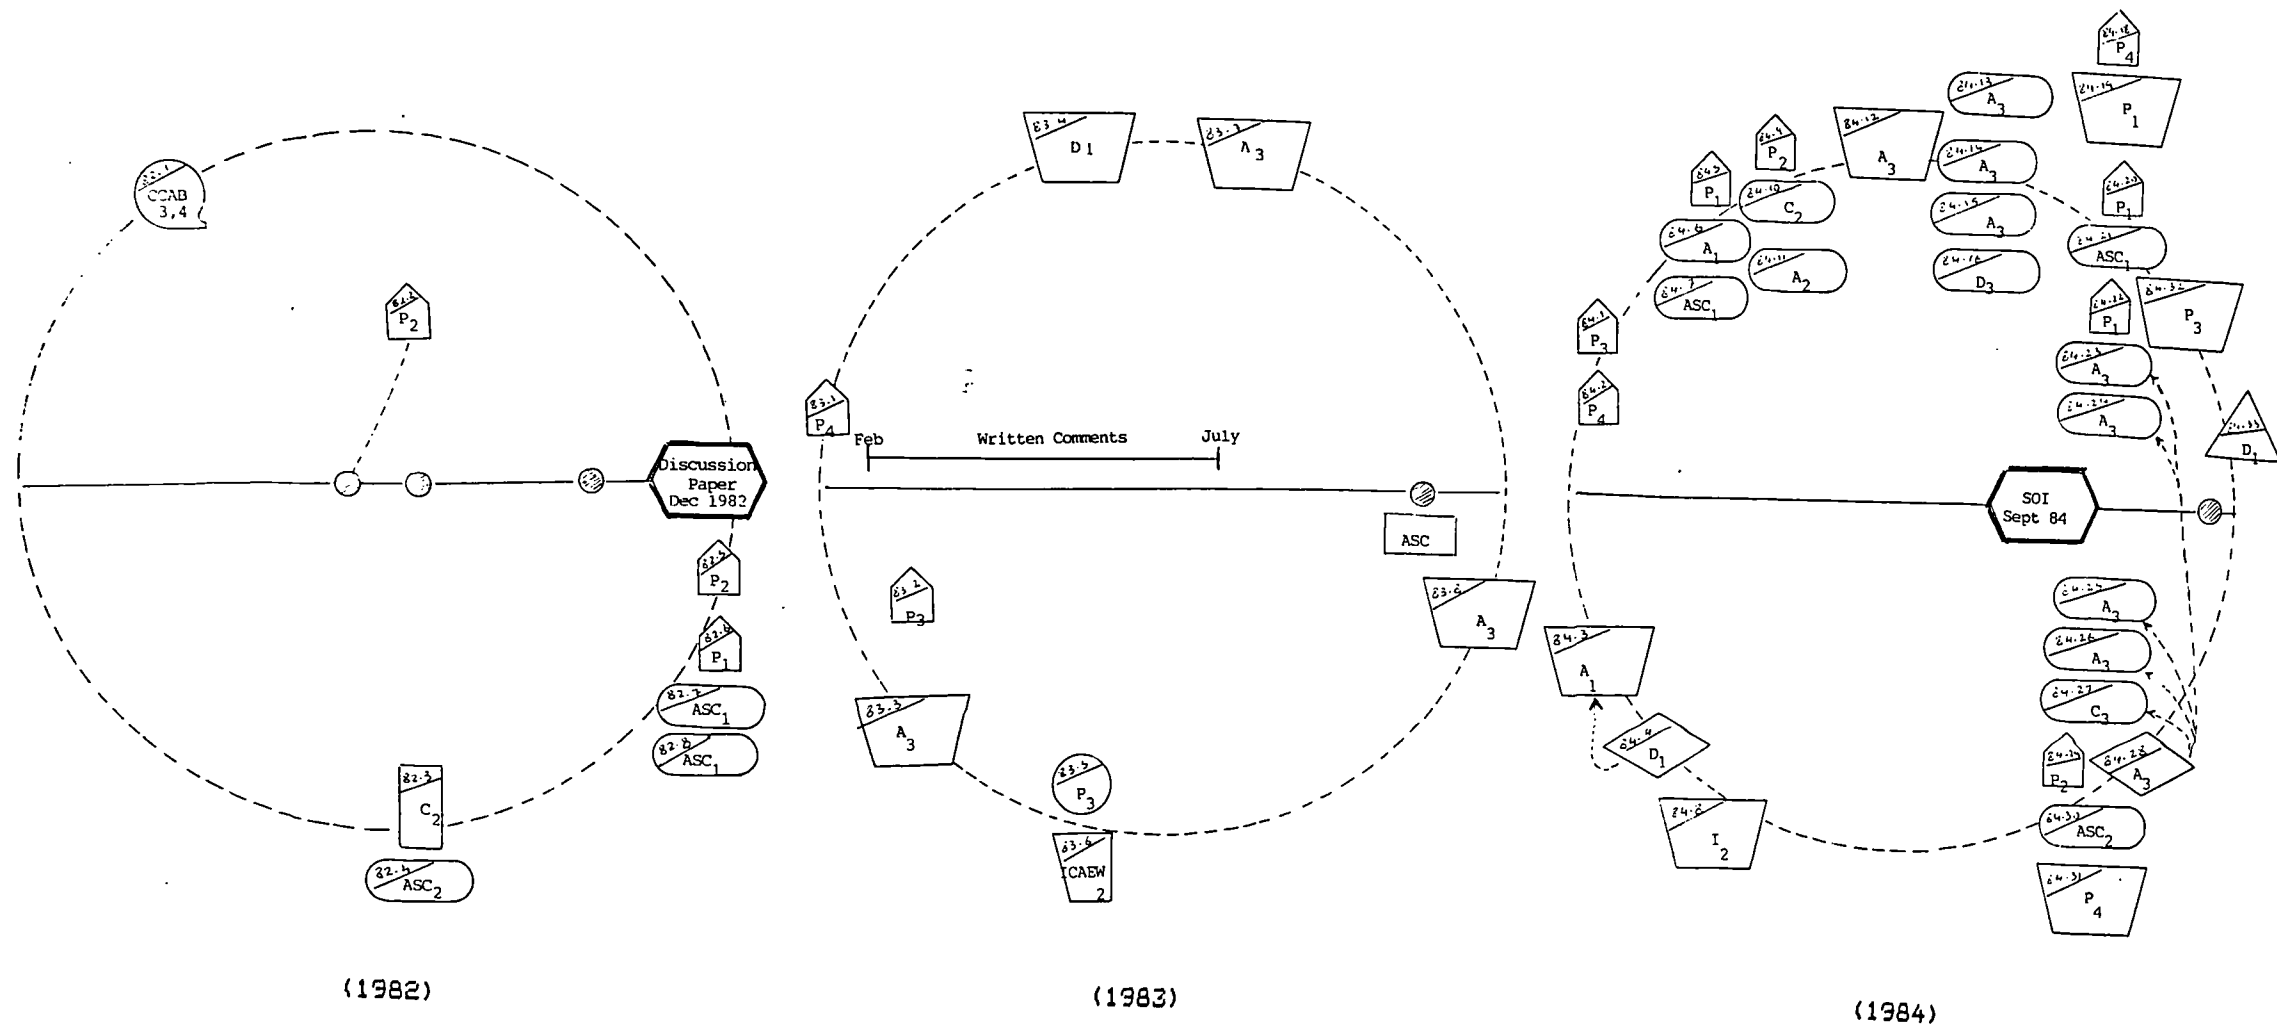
82.1 CCAB 3,4

82.2 $P_2$

Discussion Paper Dec 1982

82.5 $P_2$

82.6 $P_1$

82.7 $ASC_1$

82.8 $ASC_1$

82.3 $C_2$

82.4 $ASC_2$

(1982)

83.4 D 1

83.7 $A_3$

83.1 $P_4$

Feb Written Comments July

ASC

83.2 $P_3$

83.8 $A_3$

83.3 $A_3$

83.5 $P_3$

83.6 ICAEW 2

(1983)

84.18 $P_4$

84.19 $P_1$

84.13 $A_3$

84.12 $A_3$

84.14 $A_3$

84.9 $P_2$

84.8 $P_1$

84.10 $C_2$

84.15 $A_3$

84.20 $P_1$

84.6 $A_1$

84.11 $A_2$

84.16 $D_3$

84.21 $ASC_1$

84.7 $ASC_1$

84.22 $P_1$

84.32 $P_3$

84.1 $P_3$

84.23 $A_3$

84.2 $P_4$

84.24 $A_3$

84.33 $D_1$

SOI Sept 84

84.25 $A_3$

84.3 $A_1$

84.26 $A_3$

84.27 $C_3$

84.4 $D_1$

84.35 $P_2$

84.28 $A_3$

84.5 $I_2$

84.30 $ASC_2$

84.31 $P_4$

(1984)